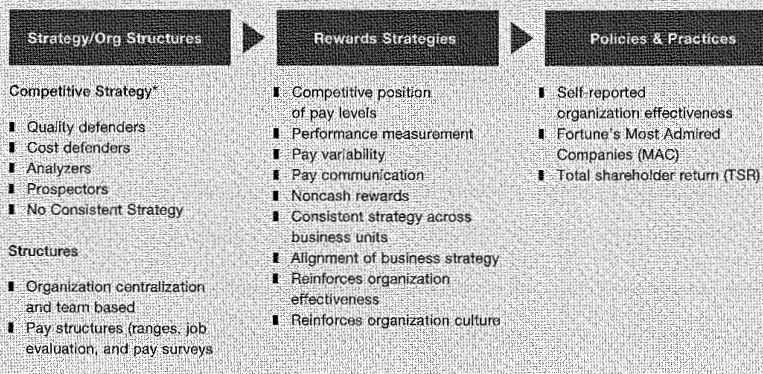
Strategy/Org Structures

Competitive Strategy*

- Quality defenders
- Cost defenders
- Analyzers
- Prospectors
- No Consistent Strategy

Structures

- Organization centralization and team based
- Pay structures (ranges, job evaluation, and pay surveys

Rewards Strategies

- Competitive position of pay levels
- Performance measurement
- Pay variability
- Pay communication
- Noncash rewards
- Consistent strategy across business units
- Alignment of business strategy
- Reinforces organization effectiveness
- Reinforces organization culture

Policies & Practices

- Self-reported organization effectiveness
- Fortune's Most Admired Companies (MAC)
- Total shareholder return (TSR)